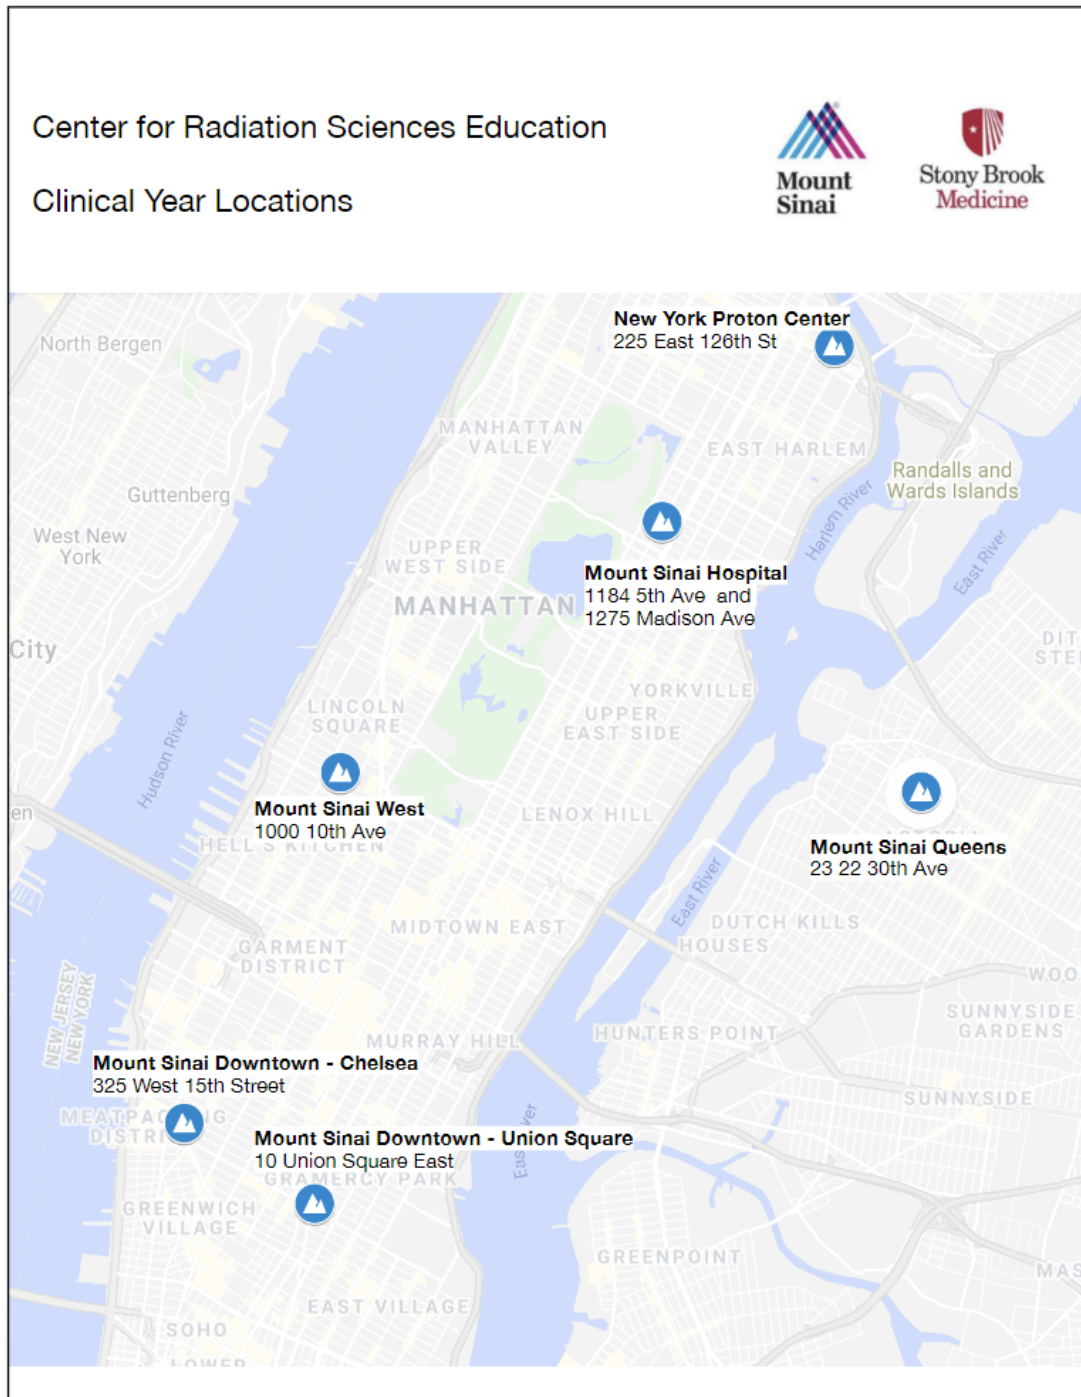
Center for Radiation Sciences Education

Clinical Year Locations

Mount Sinai

Stony Brook Medicine

New York Proton Center
225 East 126th St

North Bergen

MANHATTAN VALLEY

EAST HARLEM

Randalls and Wards Islands

Guttenberg

West New York

Harlem River

UPPER WEST SIDE

Mount Sinai Hospital
1184 5th Ave and
1275 Madison Ave

East River

MANHATTAN

City

YORKVILLE

UPPER EAST SIDE

LINCOLN SQUARE

Hudson River

Mount Sinai West
1000 10th Ave

HELL'S KITCHEN

LENOX HILL

Mount Sinai Queens
23 22 30th Ave

East River

DUTCH KILLS HOUSES

MIDTOWN EAST

GARMENT DISTRICT

NEW JERSEY
NEW YORK

SUNNYSIDE GARDENS

MURRAY HILL

HUNTERS POINT

Mount Sinai Downtown - Chelsea
325 West 15th Street

SUNNYSIDE

MEATPA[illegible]IG DISTRI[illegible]

Mount Sinai Downtown - Union Square
10 Union Square East

GRAMERCY PARK

GREENWICH VILLAGE

GREENPOINT

EAST VILLAGE

SOHO